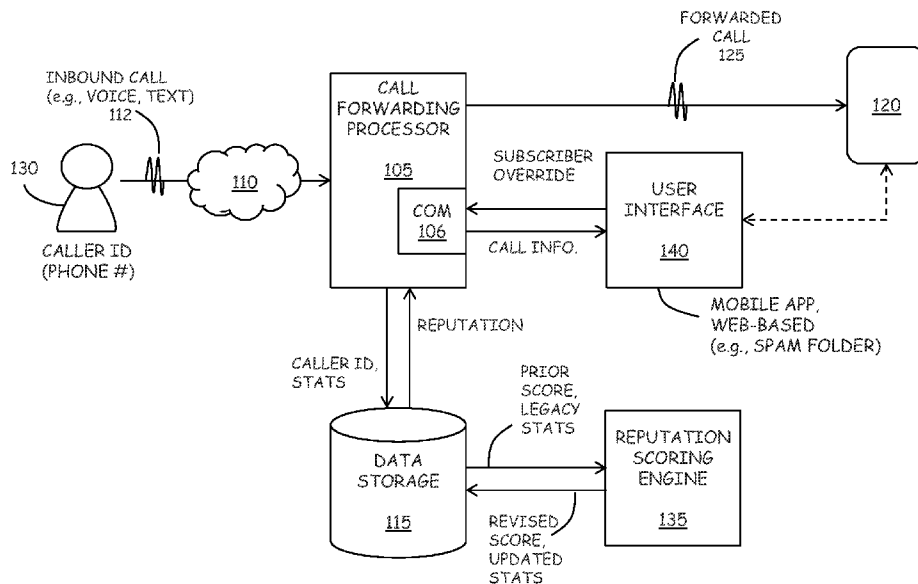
FORWARDED CALL 125

INBOUND CALL (e.g., VOICE, TEXT) 112

CALL FORWARDING PROCESSOR

105

120

130

110

SUBSCRIBER OVERRIDE

COM 106

USER INTERFACE

140

CALL INFO.

CALLER ID (PHONE #)

REPUTATION

MOBILE APP, WEB-BASED (e.g., SPAM FOLDER)

CALLER ID, STATS

PRIOR SCORE, LEGACY STATS

DATA STORAGE

115

REPUTATION SCORING ENGINE

135

REVISED SCORE, UPDATED STATS